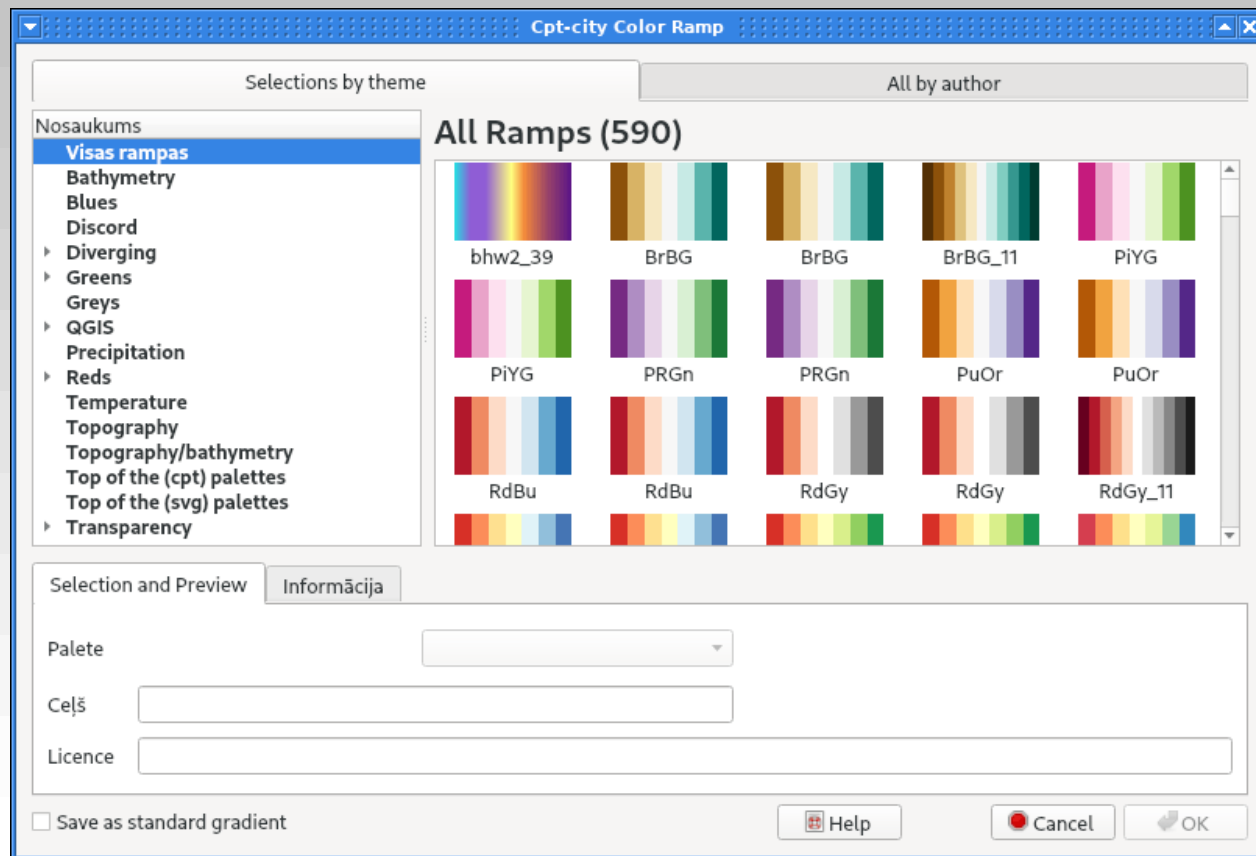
Cpt-city Color Ramp

Selections by theme | All by author

Nosaukums
Visas rampas
Bathymetry
Blues
Discord
Diverging
Greens
Greys
QGIS
Precipitation
Reds
Temperature
Topography
Topography/bathymetry
Top of the (cpt) palettes
Top of the (svg) palettes
Transparency

All Ramps (590)

bhw2_39
BrBG
BrBG
BrBG_11
PiYG
PiYG
PRGn
PRGn
PuOr
PuOr
RdBu
RdBu
RdGy
RdGy
RdGy_11

Selection and Preview | Informācija

Palete
Ceļš
Licence

Save as standard gradient

Help
Cancel
OK